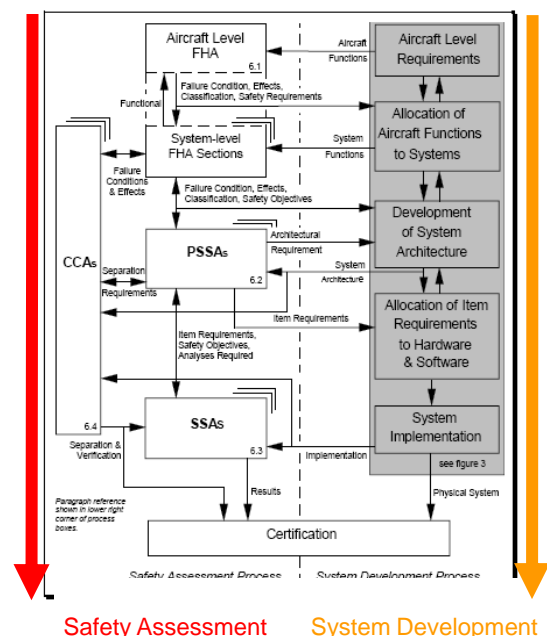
Aircraft Level FHA
6.1

Aircraft Functions

Aircraft Level Requirements

Functional

Failure Condition, Effects, Classification, Safety Requirements

Allocation of Aircraft Functions to Systems

System-level FHA Sections

System Functions

Failure Conditions & Effects

Failure Condition, Effects, Classification, Safety Objectives

Development of System Architecture

CCAs

PSSAs
6.2

Architectural Requirement

System Architecture

Separation Requirements

Item Requirements

Allocation of Item Requirements to Hardware & Software

Item Requirements, Safety Objectives, Analyses Required

SSAs
6.3

6.4

Separation & Verification

System Implementation

Implementation

see figure 3

Paragraph reference shown in lower right corner of process boxes.

Results

Physical System

Certification

Safety Assessment Process

System Development Process

Safety Assessment

System Development